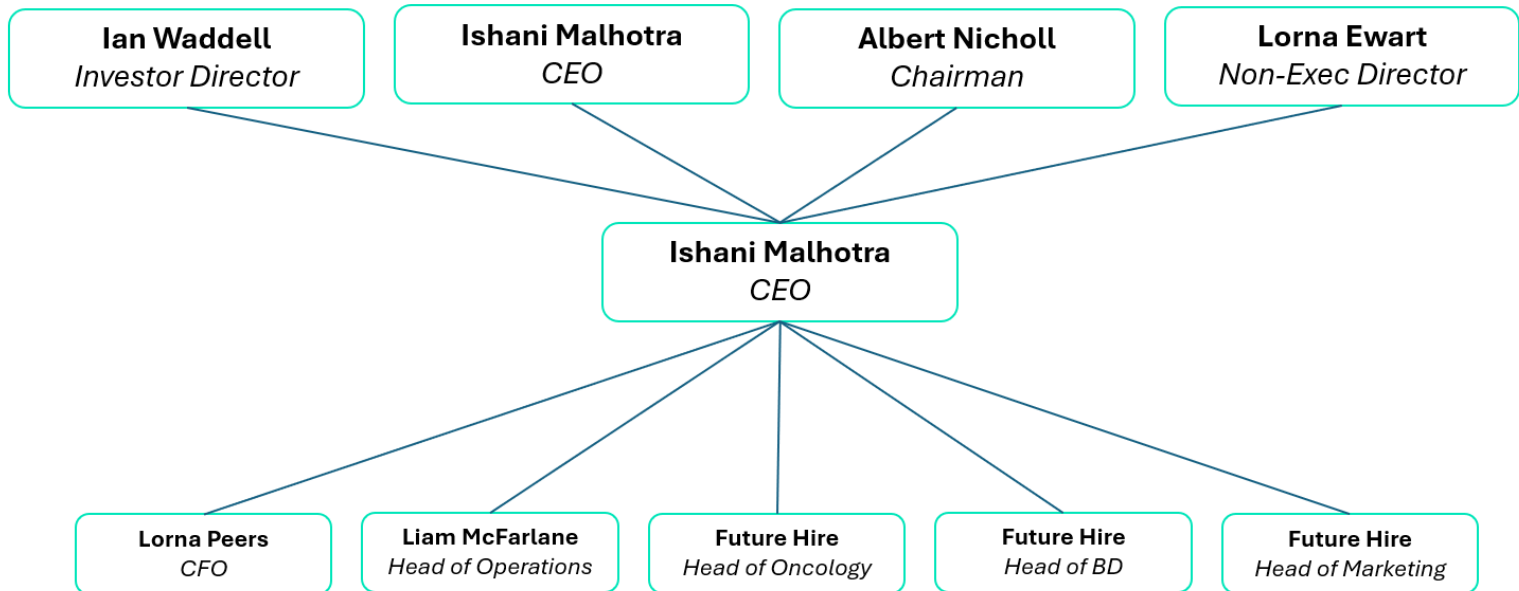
Ian Waddell
Investor Director

Ishani Malhotra
CEO

Albert Nicholl
Chairman

Lorna Ewart
Non-Exec Director

Ishani Malhotra
CEO

Lorna Peers
CFO

Liam McFarlane
Head of Operations

Future Hire
Head of Oncology

Future Hire
Head of BD

Future Hire
Head of Marketing